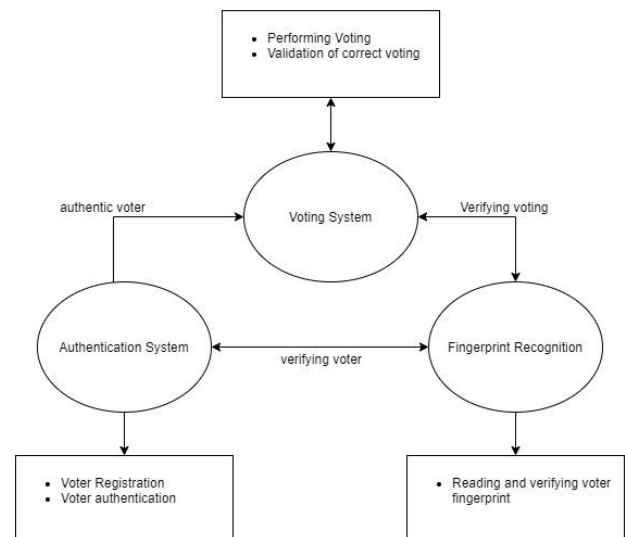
- Performing Voting
- Validation of correct voting

authentic voter

Voting System

Verifying voting

Authentication System

verifying voter

Fingerprint Recognition

- Voter Registration
- Voter authentication

- Reading and verifying voter fingerprint